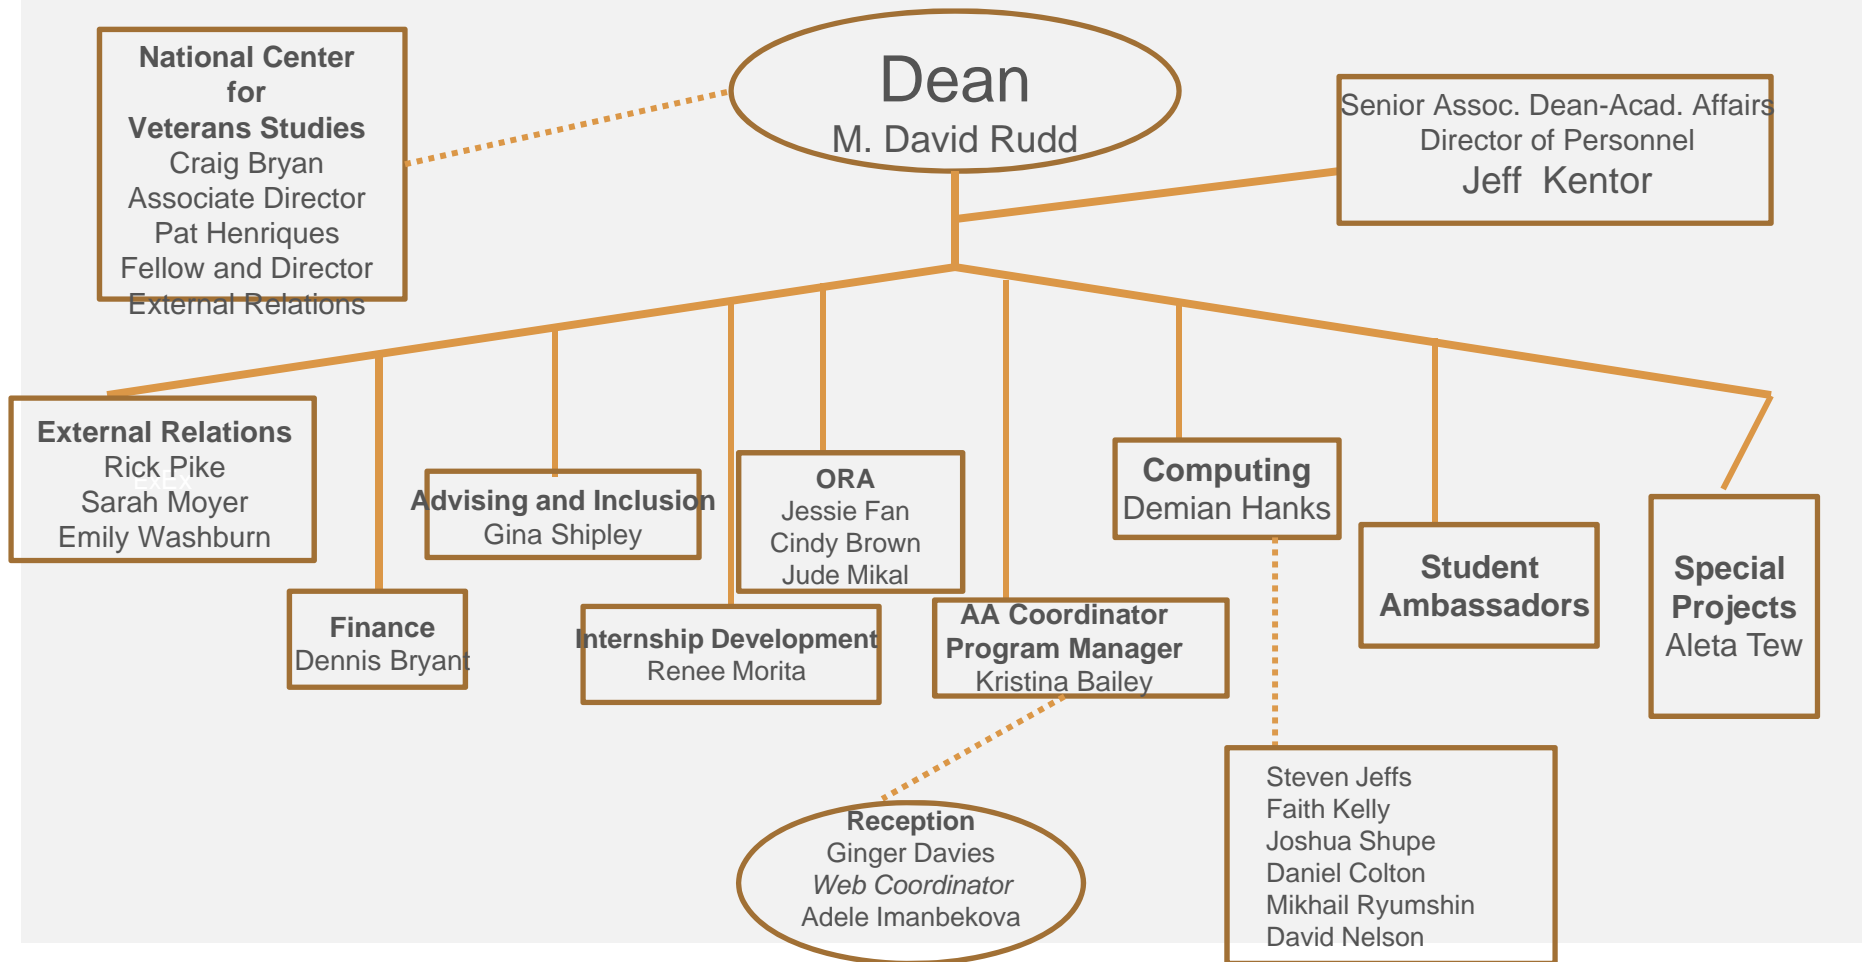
National Center for Veterans Studies
Craig Bryan
Associate Director
Pat Henriques
Fellow and Director
External Relations

Dean
M. David Rudd

Senior Assoc. Dean-Acad. Affairs
Director of Personnel
Jeff Kentor

External Relations
Rick Pike
Sarah Moyer
Emily Washburn

Finance
Dennis Bryant

Advising and Inclusion
Gina Shipley

Internship Development
Renee Morita

ORA
Jessie Fan
Cindy Brown
Jude Mikal

AA Coordinator
Program Manager
Kristina Bailey

Computing
Demian Hanks

Student Ambassadors

Special Projects
Aleta Tew

Reception
Ginger Davies
Web Coordinator
Adele Imanbekova

Steven Jeffs
Faith Kelly
Joshua Shupe
Daniel Colton
Mikhail Ryumshin
David Nelson